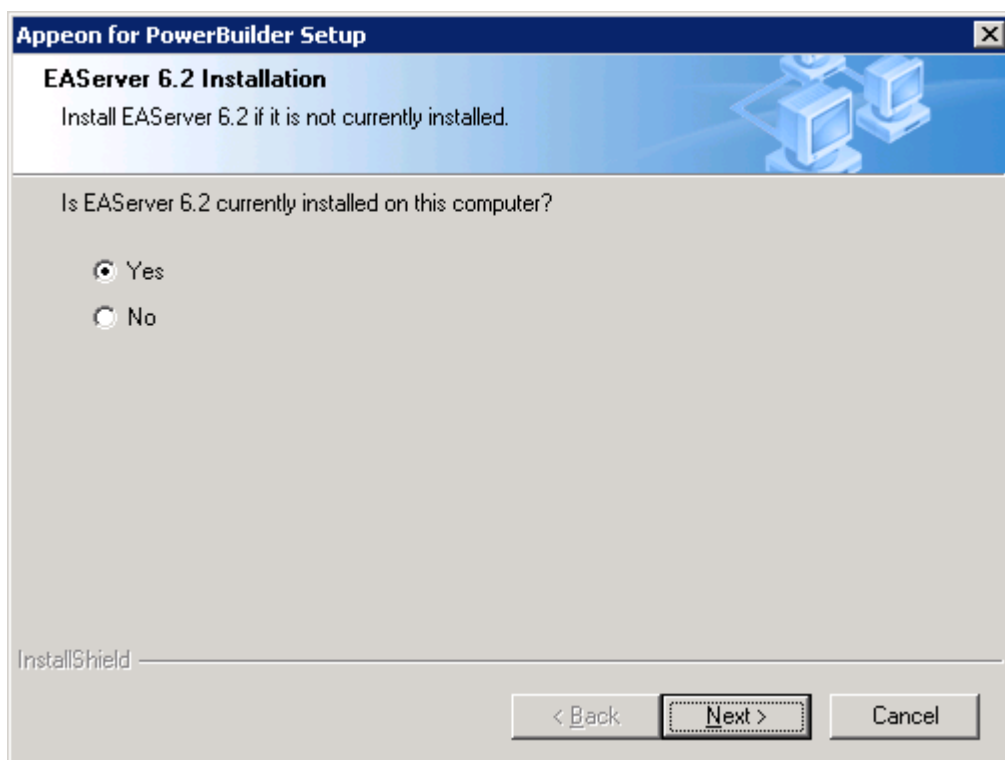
Appeon for PowerBuilder Setup

EAServer 6.2 Installation

Install EAServer 6.2 if it is not currently installed.

Is EAServer 6.2 currently installed on this computer?

Yes

No

InstallShield

< Back

Next >

Cancel